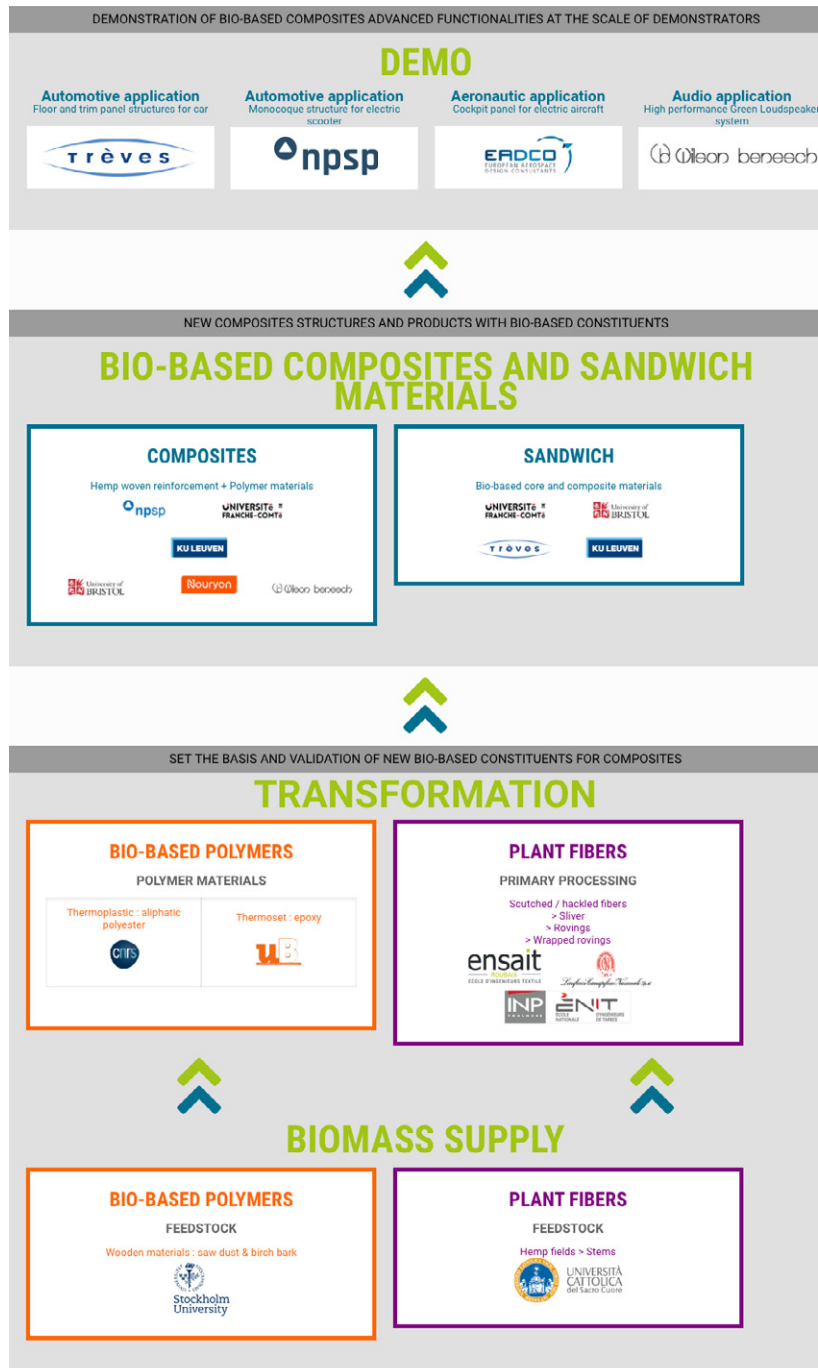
DEMONSTRATION OF BIO-BASED COMPOSITES ADVANCED FUNCTIONALITIES AT THE SCALE OF DEMONSTRATORS

DEMO

Automotive application
Floor and trim panel structures for car
trèves

Automotive application
Monocoque structure for electric scooter
npsp

Aeronautic application
Cockpit panel for electric aircraft
EADCO EUROPEAN AEROSPACE DESIGN CONSULTANTS

Audio application
High performance Green Loudspeaker system
Wilson benesch

NEW COMPOSITES STRUCTURES AND PRODUCTS WITH BIO-BASED CONSTITUENTS

BIO-BASED COMPOSITES AND SANDWICH MATERIALS

COMPOSITES
Hemp woven reinforcement + Polymer materials
npsp
UNIVERSITé FRANCHE-COMTé
KU LEUVEN
University of BRISTOL
Nouryon
Wilson benesch

SANDWICH
Bio-based core and composite materials
UNIVERSITé FRANCHE-COMTé
University of BRISTOL
trèves
KU LEUVEN

SET THE BASIS AND VALIDATION OF NEW BIO-BASED CONSTITUENTS FOR COMPOSITES

TRANSFORMATION

BIO-BASED POLYMERS
POLYMER MATERIALS

| Thermoplastic : aliphatic polyester | Thermoset : epoxy |
|---|---|
| cnrs | uB |

PLANT FIBERS
PRIMARY PROCESSING
Scutched / hackled fibers
> Sliver
> Rovings
> Wrapped rovings
ensait ROUBAIX ÉCOLE D'INGÉNIEURS TEXTILE
Linificio e Canapificio Nazionale
INP
ENIT ÉCOLE NATIONALE D'INGÉNIEURS DE TARBES

BIOMASS SUPPLY

BIO-BASED POLYMERS
FEEDSTOCK
Wooden materials : saw dust & birch bark
Stockholm University

PLANT FIBERS
FEEDSTOCK
Hemp fields > Stems
UNIVERSITÀ CATTOLICA del Sacro Cuore